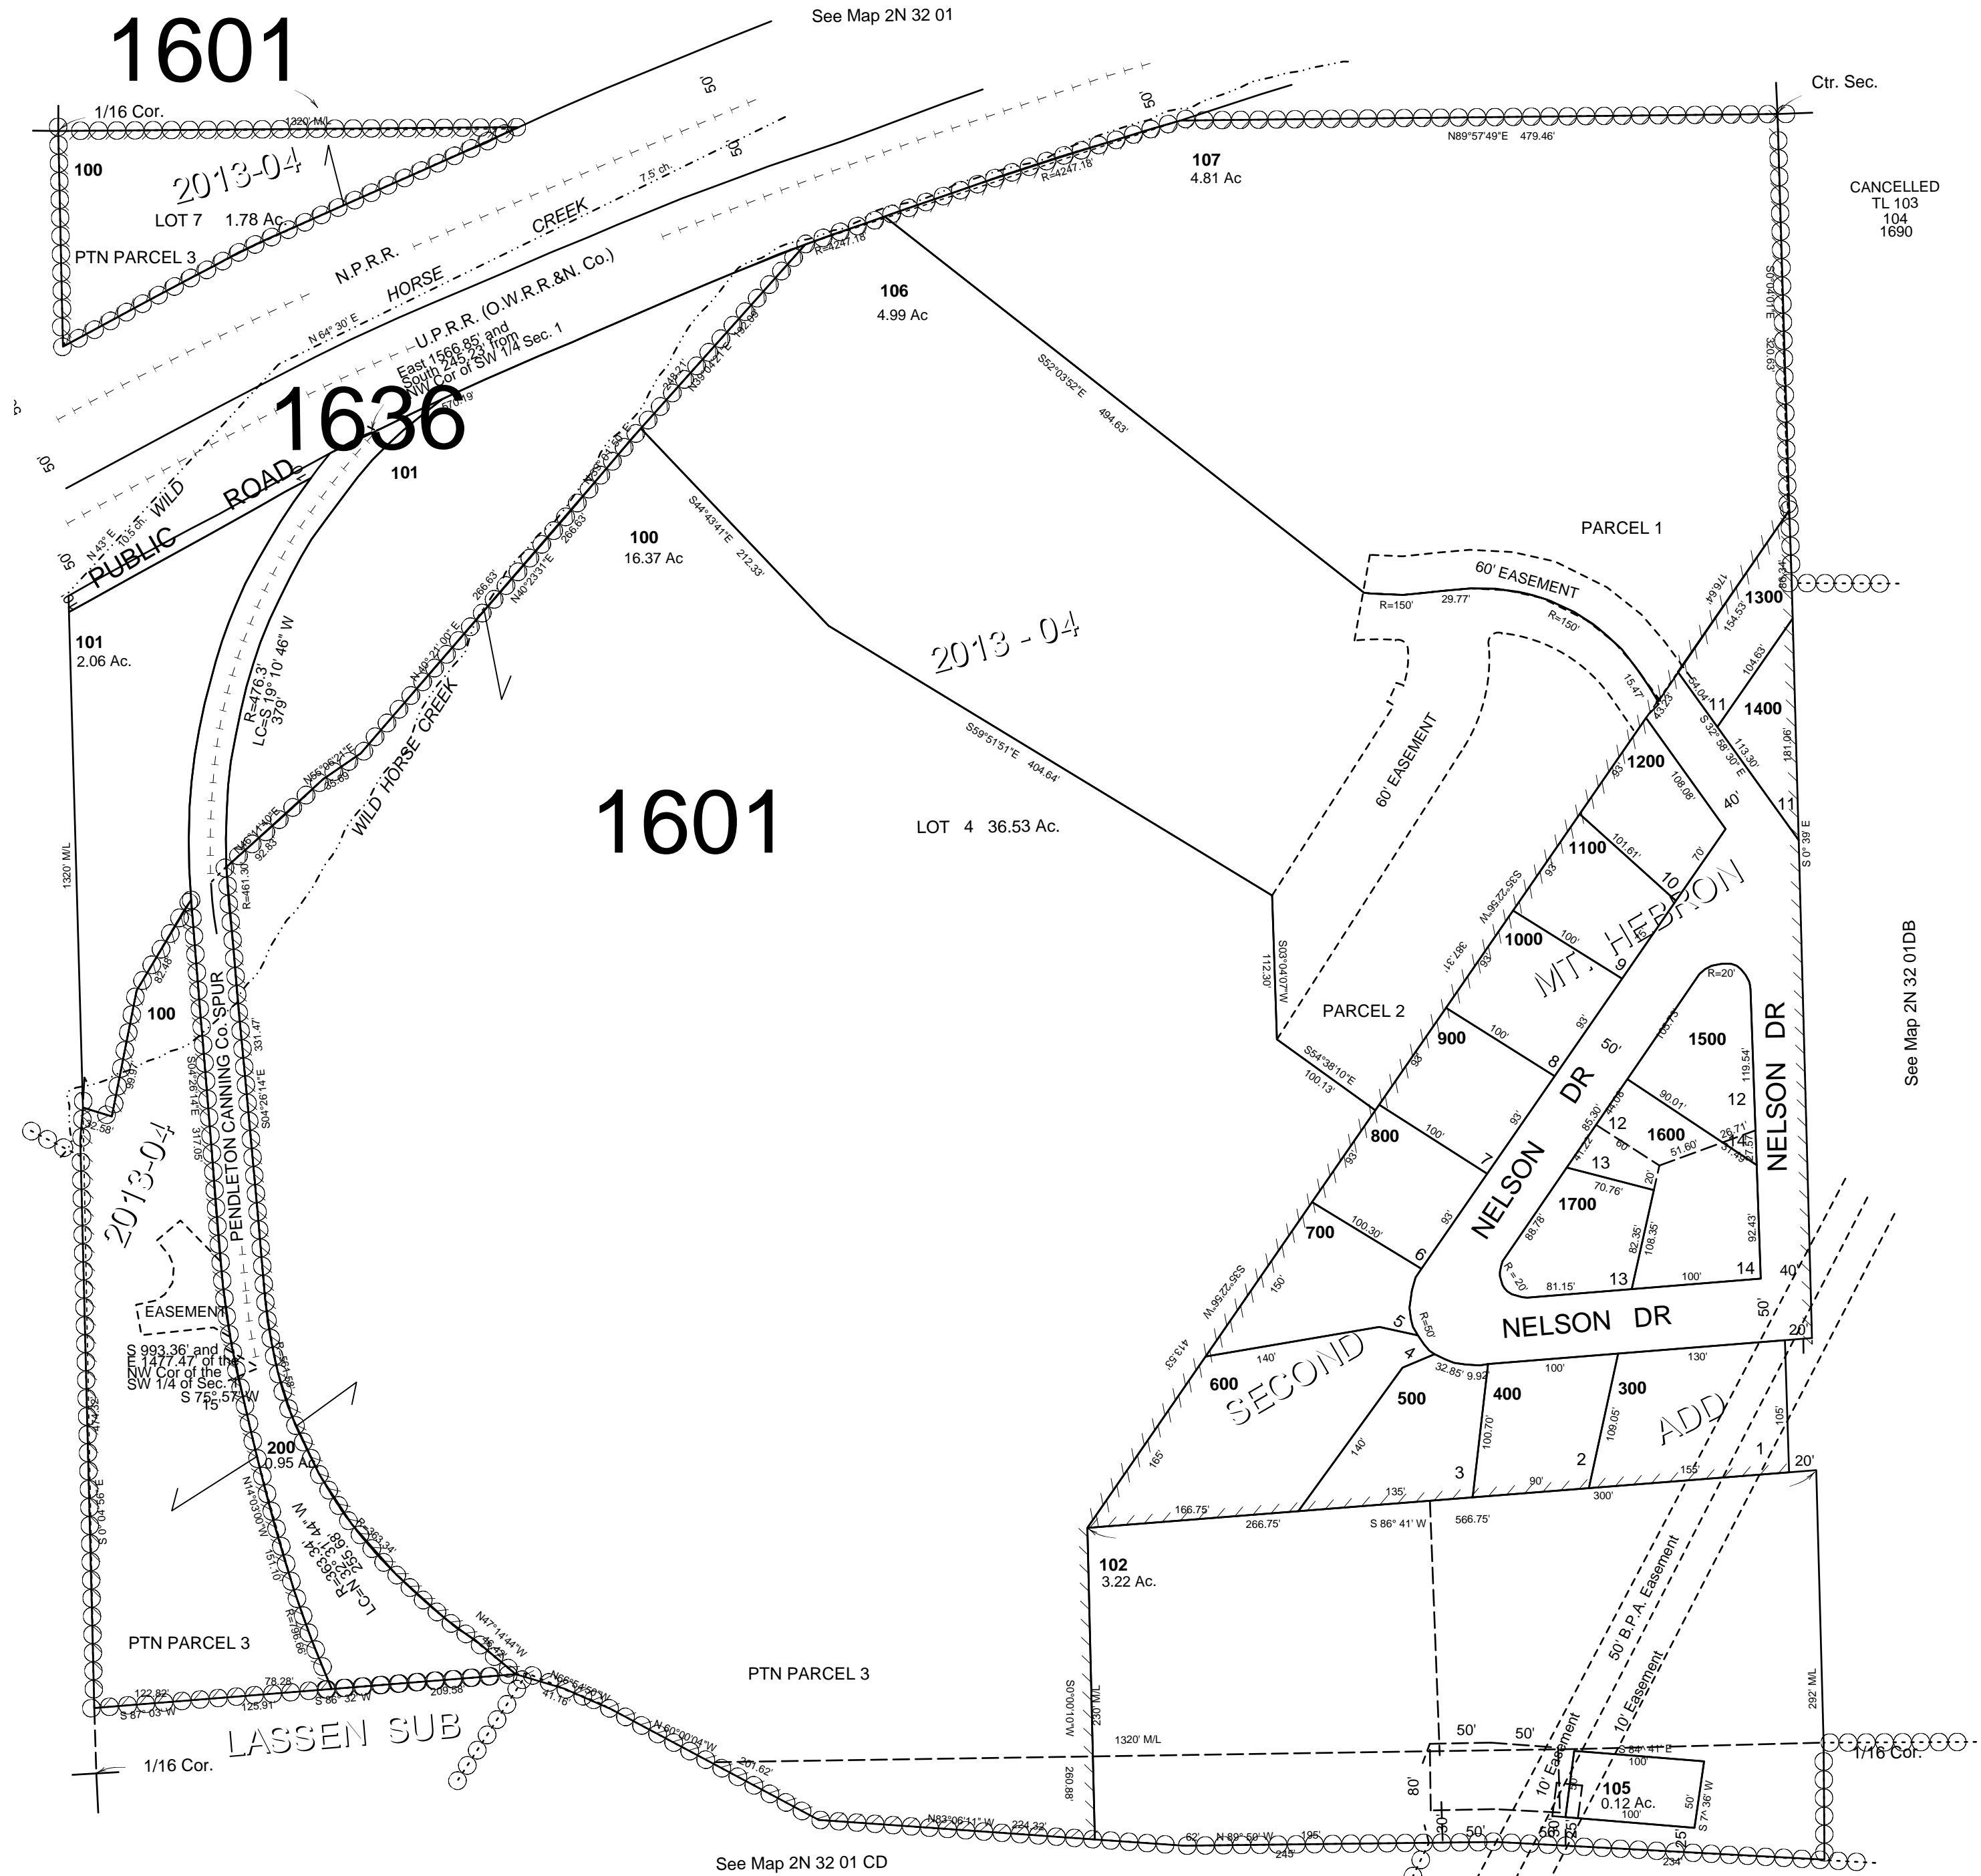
See Map 2N 32 01

1601

1/16 Cor.

1320' M/L

Ctr. Sec.

100

2013-04

LOT 7 1.78 Ac.

PTN PARCEL 3

N.P.R.R.

HORSE

CREEK

7.5' ch.

50'

50'

50'

N 64° 30' E

U.P.R.R. (O.W.R.R.&N. Co.)

East 1566.85' and South 245.23' from NW Cor of SW 1/4 Sec. 1

R=4247.18'

R=4247.18'

N89°57'49"E 479.46'

107
4.81 Ac

CANCELLED
TL 103
104
1690

106
4.99 Ac

S52°03'52"E 494.63'

1636

101

PUBLIC ROAD

WILD

N 43° E 10.5 ch.

50'

101
2.06 Ac.

R=476.3
LC=S 19° 10' 46" W
379'

100
16.37 Ac

S44°43'41"E 212.33'

266.63'

266.63'

N40°23'31"E

WILD HORSE CREEK

2013 - 04

S59°51'51"E 404.64'

1601

LOT 4 36.53 Ac.

PARCEL 1

60' EASEMENT

R=150'

29.77'

R=150'

60' EASEMENT

1300

1400

1200

1100

1000

900

800

700

600

500

400

300

1500

1600

1700

11

11

10

9

8

7

6

5

4

3

2

1

12

12

13

13

14

14

40'

40'

50'

50'

20'

20'

MT. HEBRON

NELSON DR

NELSON DR

NELSON DR

PARCEL 2

S03°04'07"W 112.30'

S54°38'10"E 100.13'

S35°22'56"W 397.31'

S35°22'56"W 413.53'

SECOND

ADD

1320' M/L

100

PENDLETON CANNING Co. SPUR

S04°26'14"E 331.47'

R=461.30'

2013-04

EASEMENT

S 993.36' and E 1477.47' of the NW Cor of the SW 1/4 of Sec. 1
S 75° 57' W
15'

200
0.95 Ac.

LC=N 33° 44" W
R=355.69'

S 0° 04' 56" E

PTN PARCEL 3

PTN PARCEL 3

122.82'
S 87° 03' W

125.91'

78.28'
S 86° 32' W

209.98'

41.16'

N66°54'56"W

N 60°00'04"W

301.62'

N83°06'11"W 224.32'

LASSEN SUB

1/16 Cor.

166.75'

266.75'

S 86° 41' W

566.75'

300'

102
3.22 Ac.

S00°01'00"W
230' M/L

260.88'

1320' M/L

50' B.P.A. Easement

10' Easement

10' Easement

50'

50'

80'

105
0.12 Ac.

100'

100'

292' M/L

1/16 Cor.

62'

N 89° 50' W

195'

245'

234'

50'

25'

See Map 2N 32 01DB

See Map 2N 32 01 CD